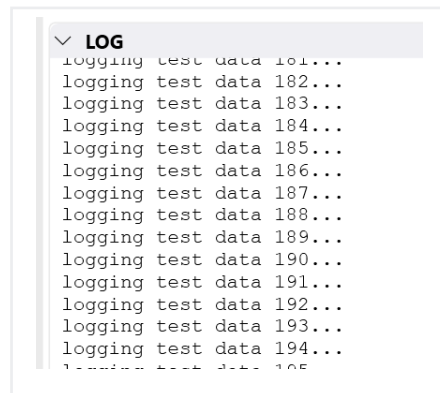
LOG
logging test data 181...
logging test data 182...
logging test data 183...
logging test data 184...
logging test data 185...
logging test data 186...
logging test data 187...
logging test data 188...
logging test data 189...
logging test data 190...
logging test data 191...
logging test data 192...
logging test data 193...
logging test data 194...
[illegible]